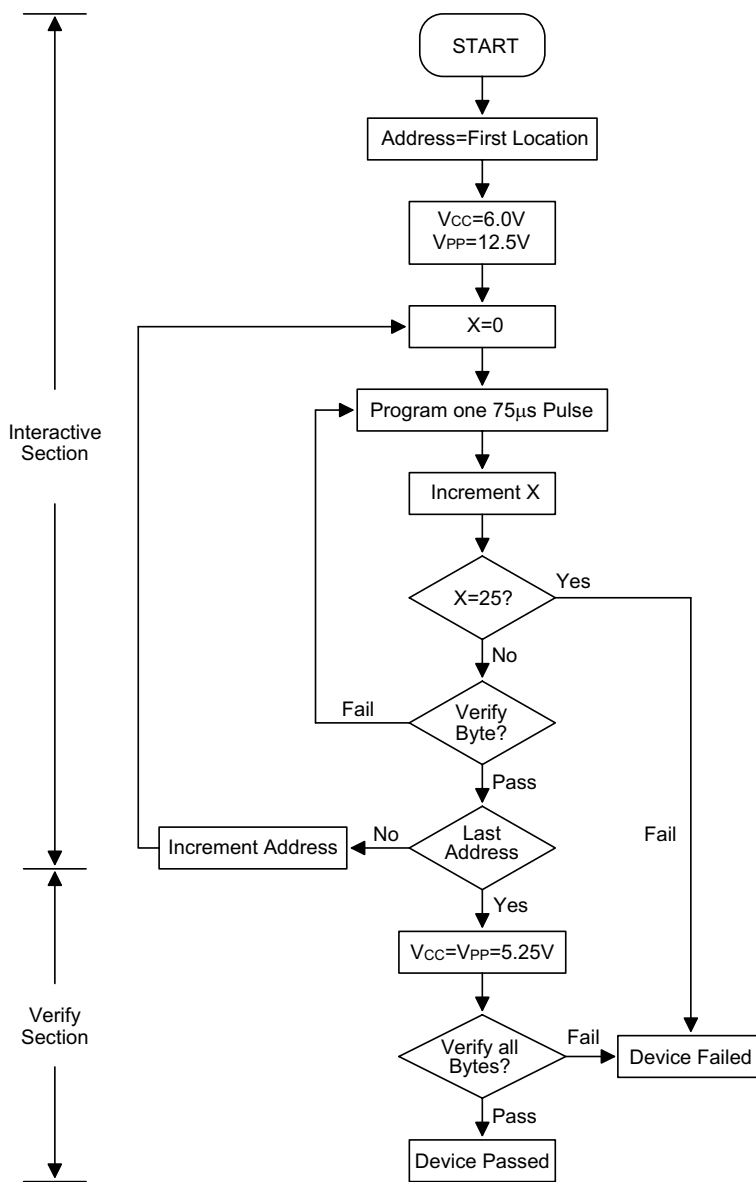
START

Address=First Location

$V_{CC}$=6.0V
$V_{PP}$=12.5V

X=0

Program one 75μs Pulse

Increment X

X=25?

Yes

No

Fail

Verify Byte?

Pass

Last Address

No

Increment Address

Fail

Yes

$V_{CC}$=$V_{PP}$=5.25V

Verify all Bytes?

Fail

Device Failed

Pass

Device Passed

Interactive Section

Verify Section